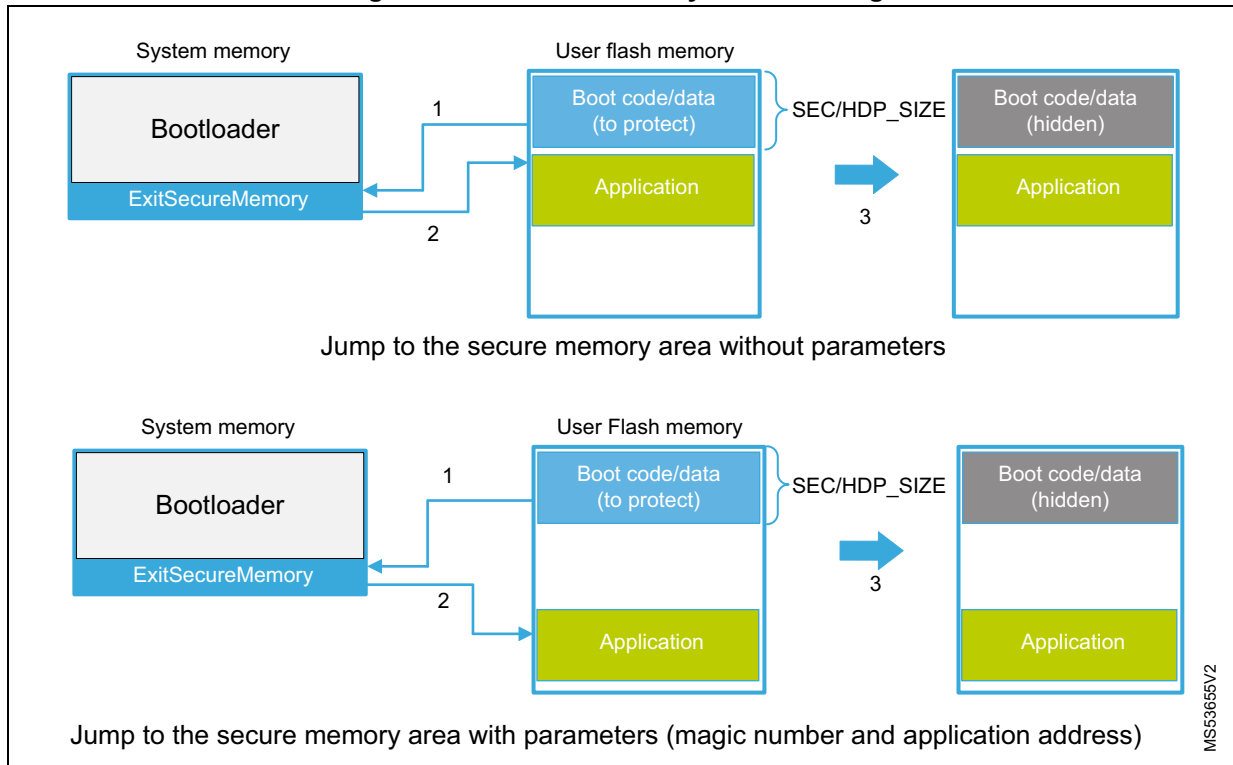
System memory

Bootloader

ExitSecureMemory

1

2

User flash memory

Boot code/data (to protect)

Application

SEC/HDP_SIZE

3

Boot code/data (hidden)

Application

Jump to the secure memory area without parameters

System memory

Bootloader

ExitSecureMemory

1

2

User Flash memory

Boot code/data (to protect)

Application

SEC/HDP_SIZE

3

Boot code/data (hidden)

Application

Jump to the secure memory area with parameters (magic number and application address)

MS53655V2